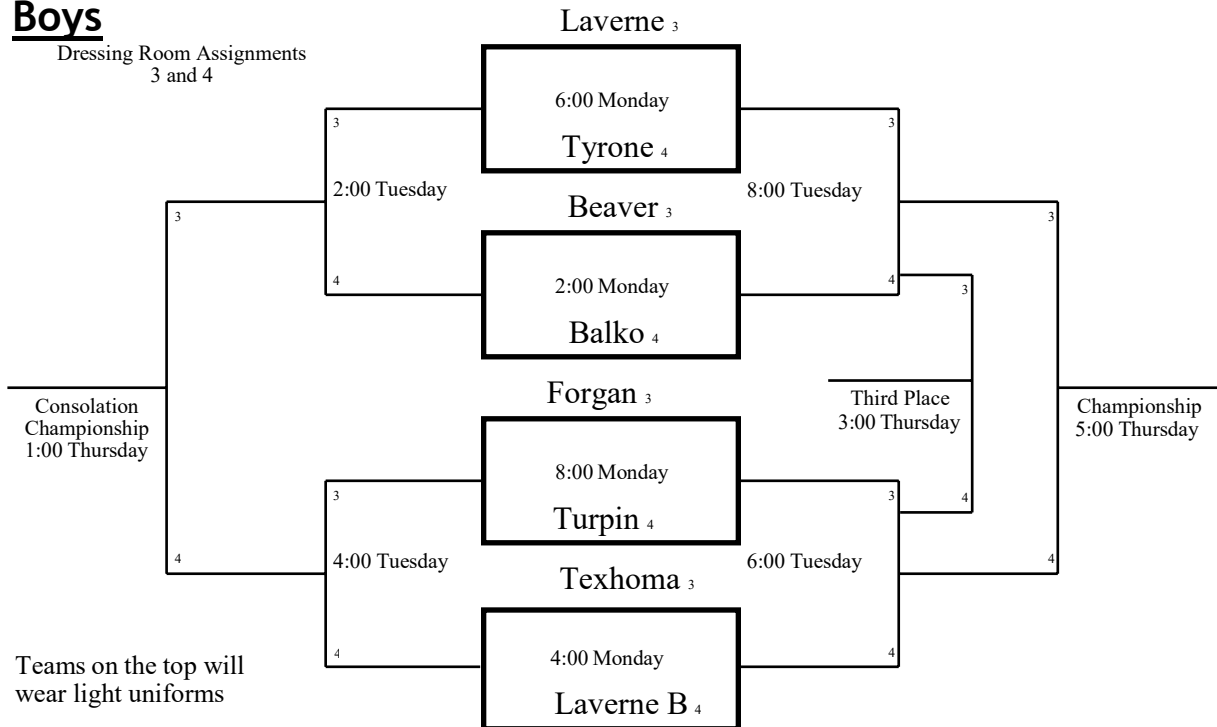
Boys

Dressing Room Assignments
3 and 4

Laverne 3

6:00 Monday

Tyrone 4

Beaver 3

2:00 Monday

Balko 4

Forgan 3

8:00 Monday

Turpin 4

Texhoma 3

4:00 Monday

Laverne B 4

3

2:00 Tuesday

4

3

4:00 Tuesday

4

3

Consolation
Championship
1:00 Thursday

4

3

8:00 Tuesday

4

3

6:00 Tuesday

4

3

Third Place
3:00 Thursday

4

3

Championship
5:00 Thursday

4

Teams on the top will wear light uniforms